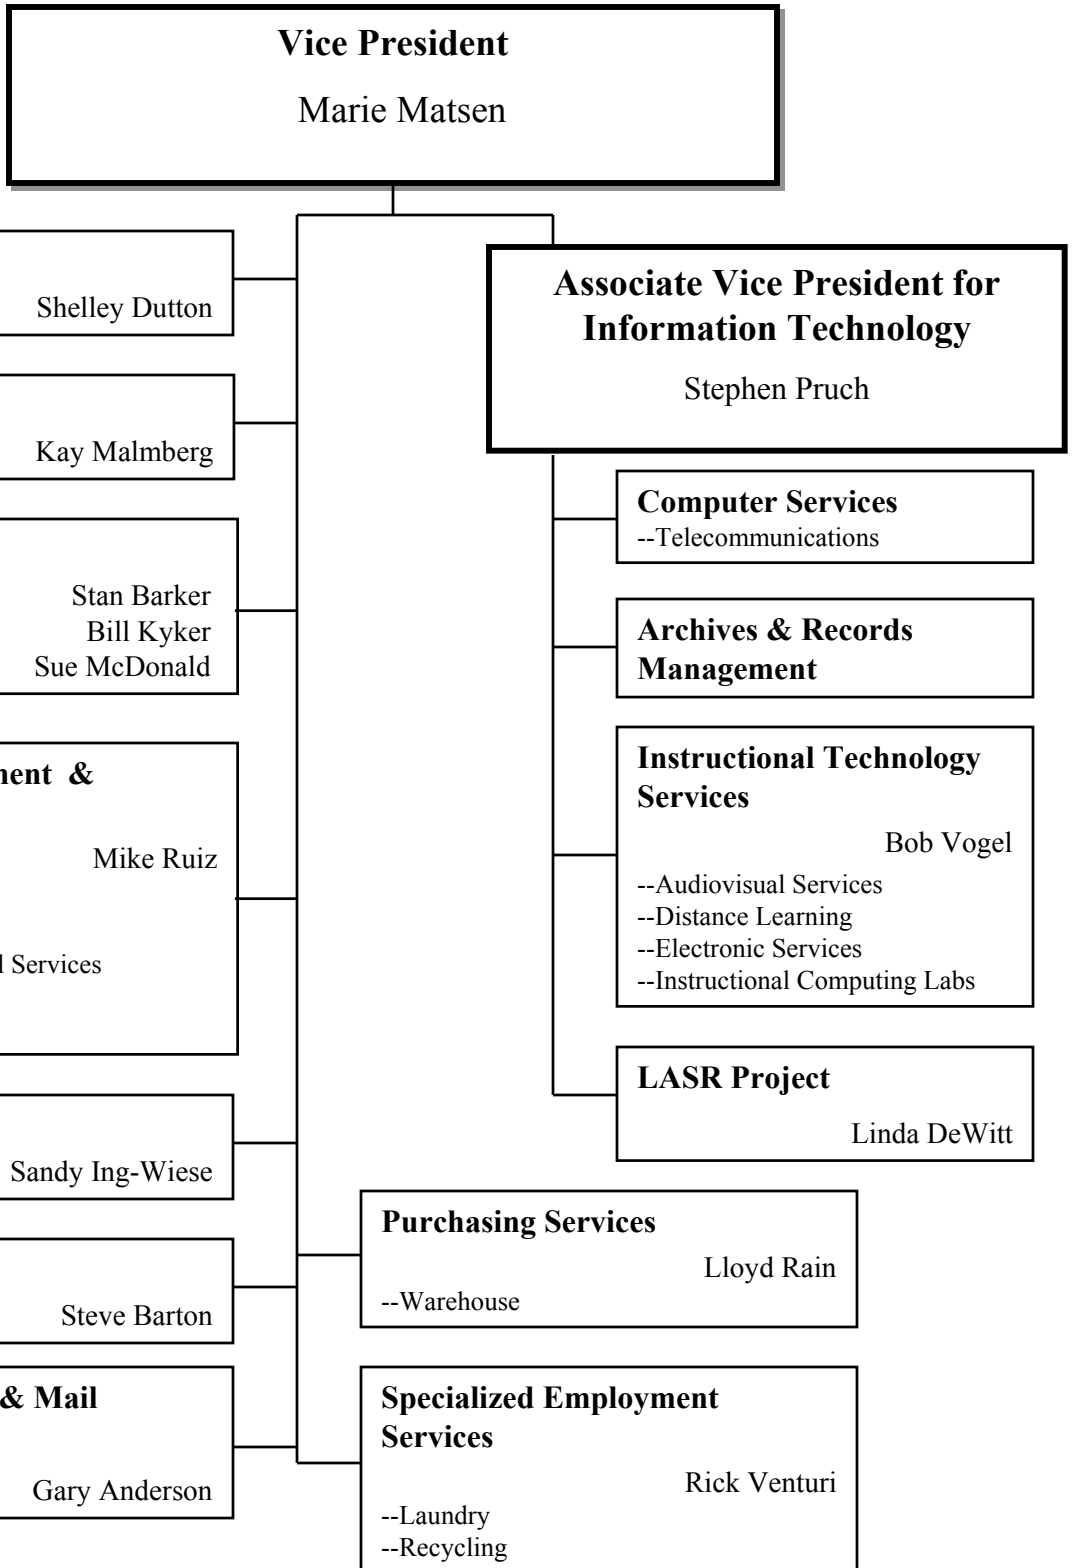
**Vice President**

Marie Matsen

Shelley Dutton

Kay Malmberg

Stan Barker
Bill Kyker
Sue McDonald

ment &

Mike Ruiz

l Services

Sandy Ing-Wiese

Steve Barton

& Mail

Gary Anderson

**Associate Vice President for Information Technology**

Stephen Pruch

**Computer Services**
--Telecommunications

**Archives & Records Management**

**Instructional Technology Services**

Bob Vogel

--Audiovisual Services
--Distance Learning
--Electronic Services
--Instructional Computing Labs

**LASR Project**

Linda DeWitt

**Purchasing Services**

Lloyd Rain

--Warehouse

**Specialized Employment Services**

Rick Venturi

--Laundry
--Recycling